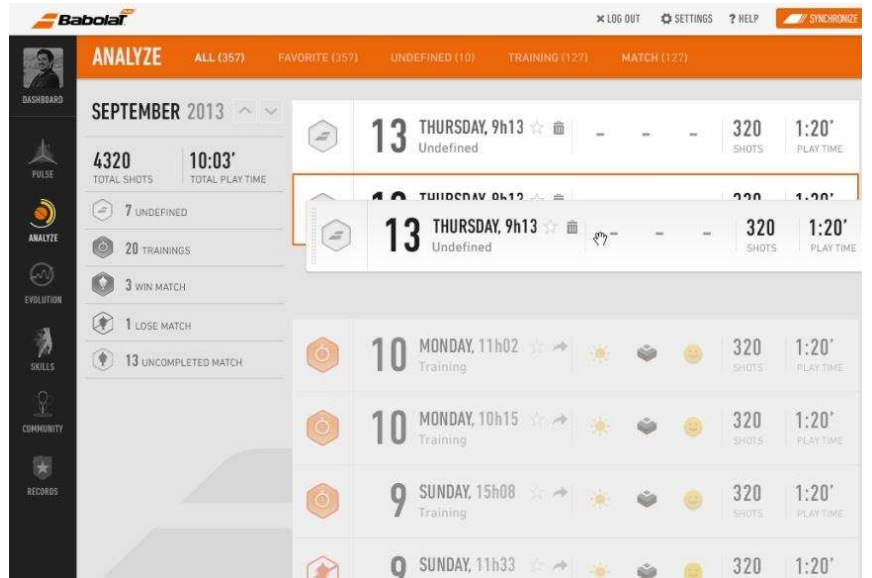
Babolat

LOG OUT SETTINGS ? HELP SYNCHRONIZE

DASHBOARD

PULSE

ANALYZE

EVOLUTION

SKILLS

COMMUNITY

RECORDS

ANALYZE ALL (357) FAVORITE (357) UNDEFINED (10) TRAINING (127) MATCH (127)

SEPTEMBER 2013

4320 TOTAL SHOTS

10:03' TOTAL PLAY TIME

7 UNDEFINED

20 TRAININGS

3 WIN MATCH

1 LOSE MATCH

13 UNCOMPLETED MATCH

13 THURSDAY, 9h13 Undefined - - - 320 SHOTS 1:20' PLAY TIME

13 THURSDAY, 9h13 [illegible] 320 1:20'

13 THURSDAY, 9h13 Undefined - - - 320 SHOTS 1:20' PLAY TIME

10 MONDAY, 11h02 Training 320 SHOTS 1:20' PLAY TIME

10 MONDAY, 10h15 Training 320 SHOTS 1:20' PLAY TIME

9 SUNDAY, 15h08 Training 320 SHOTS 1:20' PLAY TIME

9 SUNDAY, 11h33 320 1:20'